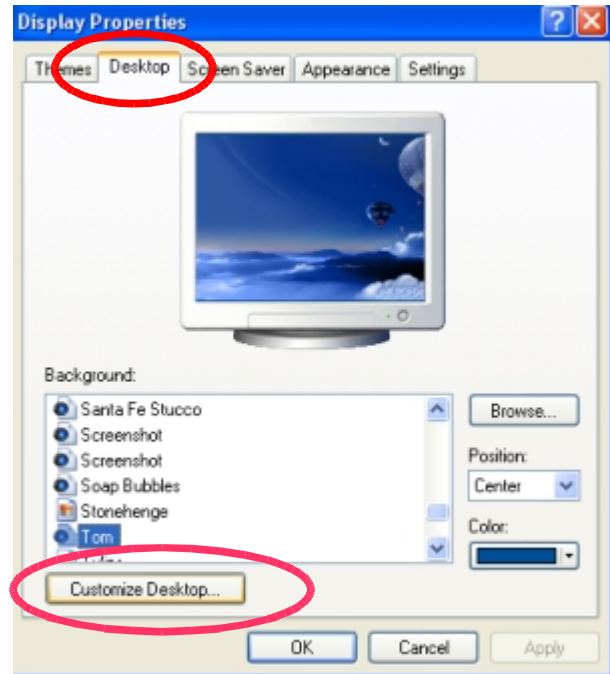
Display Properties

Themes
Desktop
Screen Saver
Appearance
Settings

Background:

Santa Fe Stucco
Screenshot
Screenshot
Soap Bubbles
Stonehenge
Tom
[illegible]

Browse...

Position:

Center

Color:

Customize Desktop...

OK
Cancel
Apply